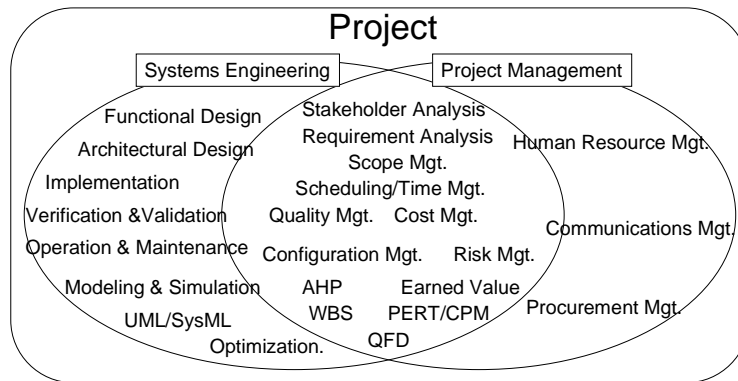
Project

Systems Engineering

Project Management

Functional Design
Architectural Design
Implementation
Verification &Validation
Operation & Maintenance
Modeling & Simulation
UML/SysML
Optimization.

Stakeholder Analysis
Requirement Analysis
Scope Mgt.
Scheduling/Time Mgt.
Quality Mgt.
Cost Mgt.
Configuration Mgt.
Risk Mgt.
AHP
Earned Value
WBS
PERT/CPM
QFD

Human Resource Mgt.
Communications Mgt.
Procurement Mgt.